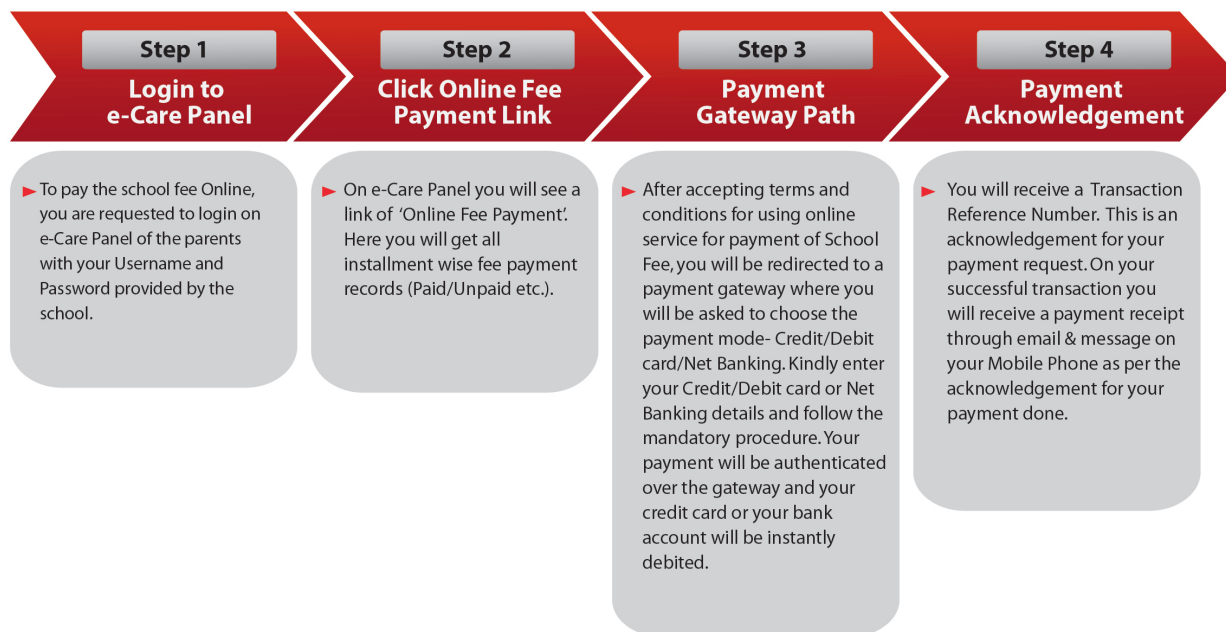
Step 1
Login to e-Care Panel

Step 2
Click Online Fee Payment Link

Step 3
Payment Gateway Path

Step 4
Payment Acknowledgement

► To pay the school fee Online, you are requested to login on e-Care Panel of the parents with your Username and Password provided by the school.

► On e-Care Panel you will see a link of 'Online Fee Payment'. Here you will get all installment wise fee payment records (Paid/Unpaid etc.).

► After accepting terms and conditions for using online service for payment of School Fee, you will be redirected to a payment gateway where you will be asked to choose the payment mode- Credit/Debit card/Net Banking. Kindly enter your Credit/Debit card or Net Banking details and follow the mandatory procedure. Your payment will be authenticated over the gateway and your credit card or your bank account will be instantly debited.

► You will receive a Transaction Reference Number. This is an acknowledgement for your payment request. On your successful transaction you will receive a payment receipt through email & message on your Mobile Phone as per the acknowledgement for your payment done.